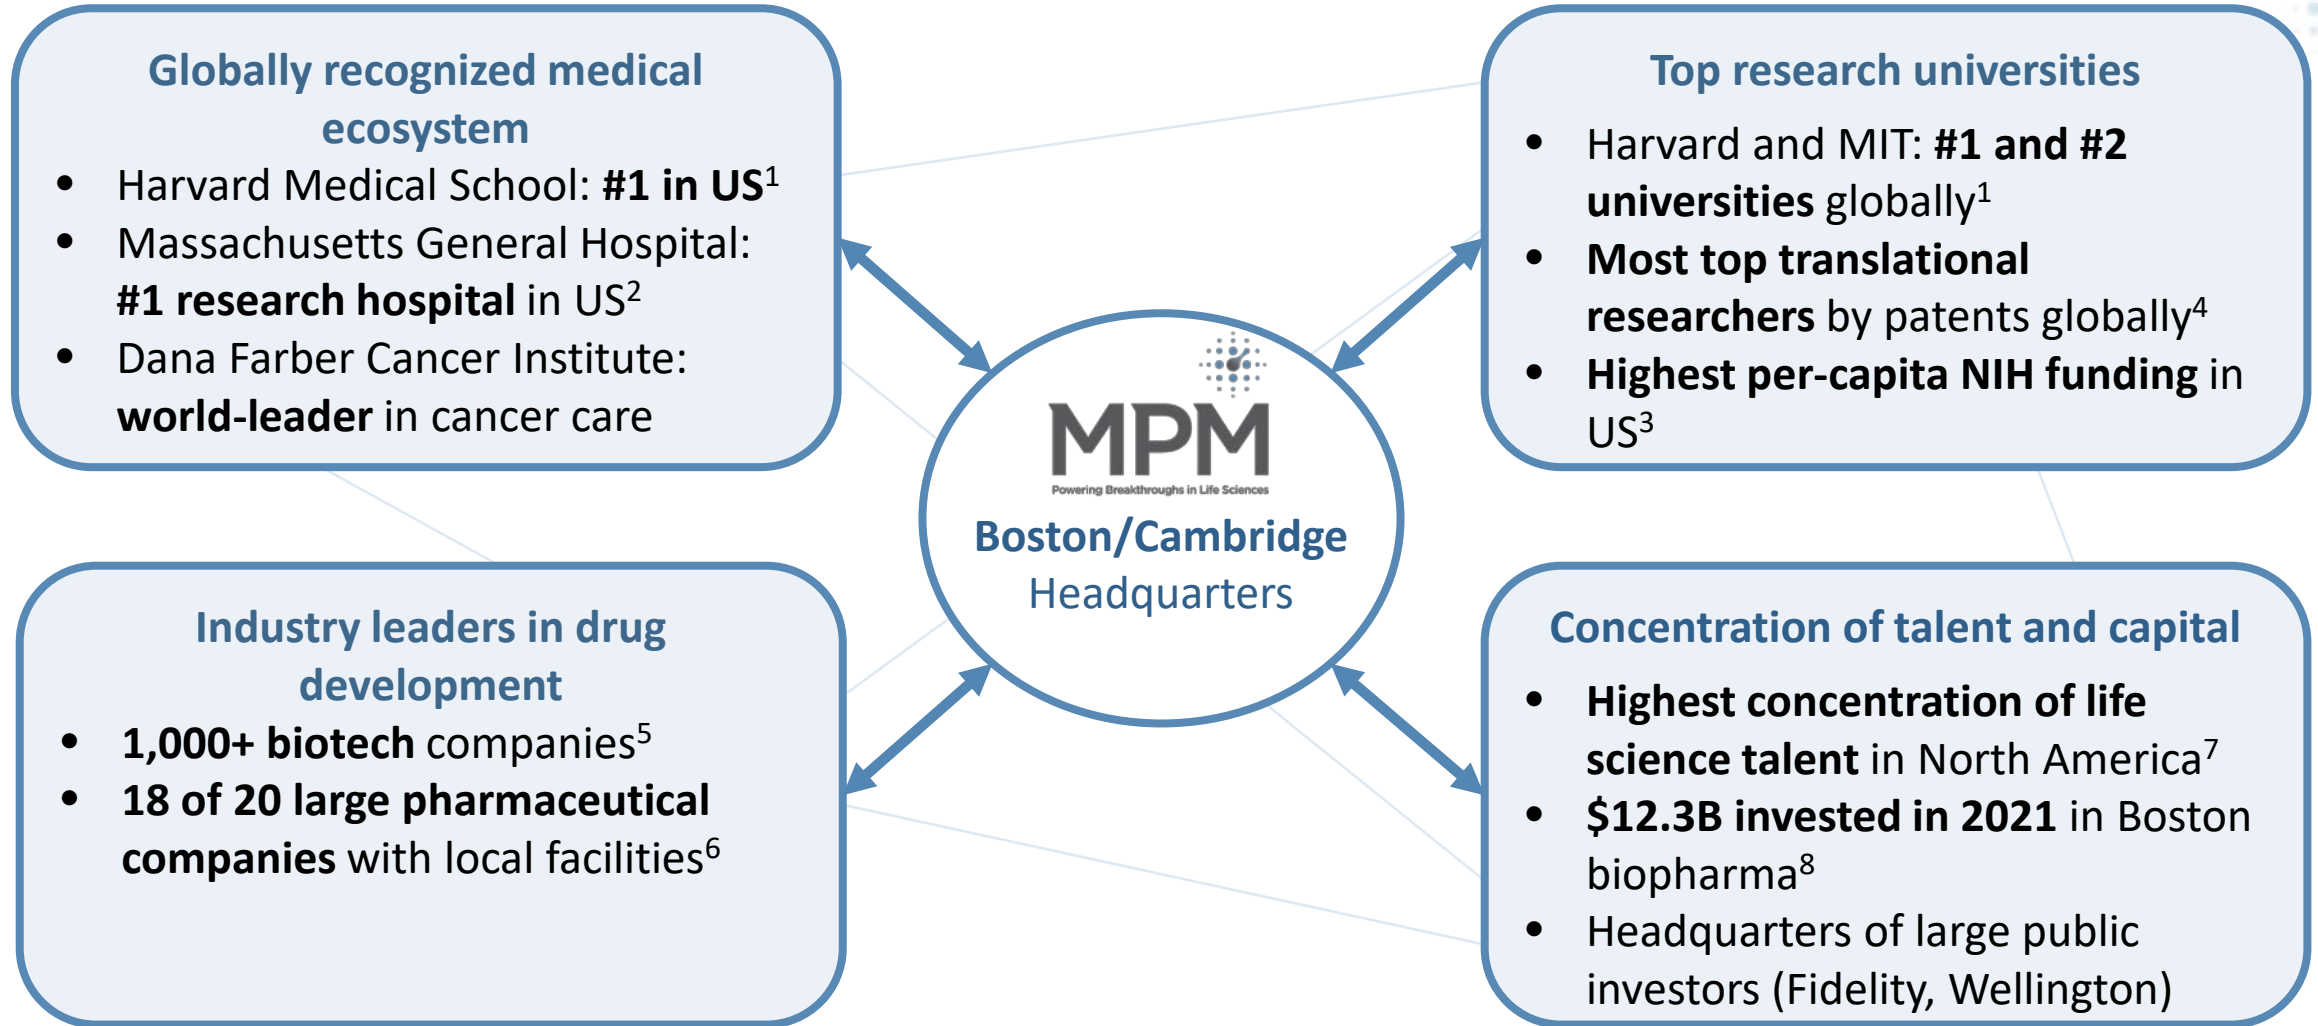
Globally recognized medical ecosystem

- Harvard Medical School: **#1 in US**$^1$
- Massachusetts General Hospital: **#1 research hospital** in US$^2$
- Dana Farber Cancer Institute: **world-leader** in cancer care

Top research universities

- Harvard and MIT: **#1 and #2 universities** globally$^1$
- **Most top translational researchers** by patents globally$^4$
- **Highest per-capita NIH funding** in US$^3$

MPM
Powering Breakthroughs in Life Sciences
Boston/Cambridge
Headquarters

Industry leaders in drug development

- **1,000+ biotech** companies$^5$
- **18 of 20 large pharmaceutical companies** with local facilities$^6$

Concentration of talent and capital

- **Highest concentration of life science talent** in North America$^7$
- **$12.3B invested in 2021** in Boston biopharma$^8$
- Headquarters of large public investors (Fidelity, Wellington)